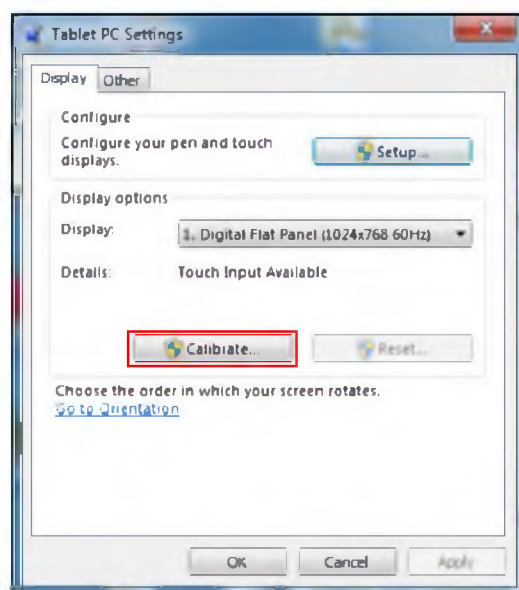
Tablet PC Settings

Display | Other

Configure

Configure your pen and touch displays.

Setup...

Display options

Display: 1. Digital Flat Panel (1024x768 60Hz)

Details: Touch Input Available

Calibrate...

Reset...

Choose the order in which your screen rotates.

Go to Orientation

OK

Cancel

Apply